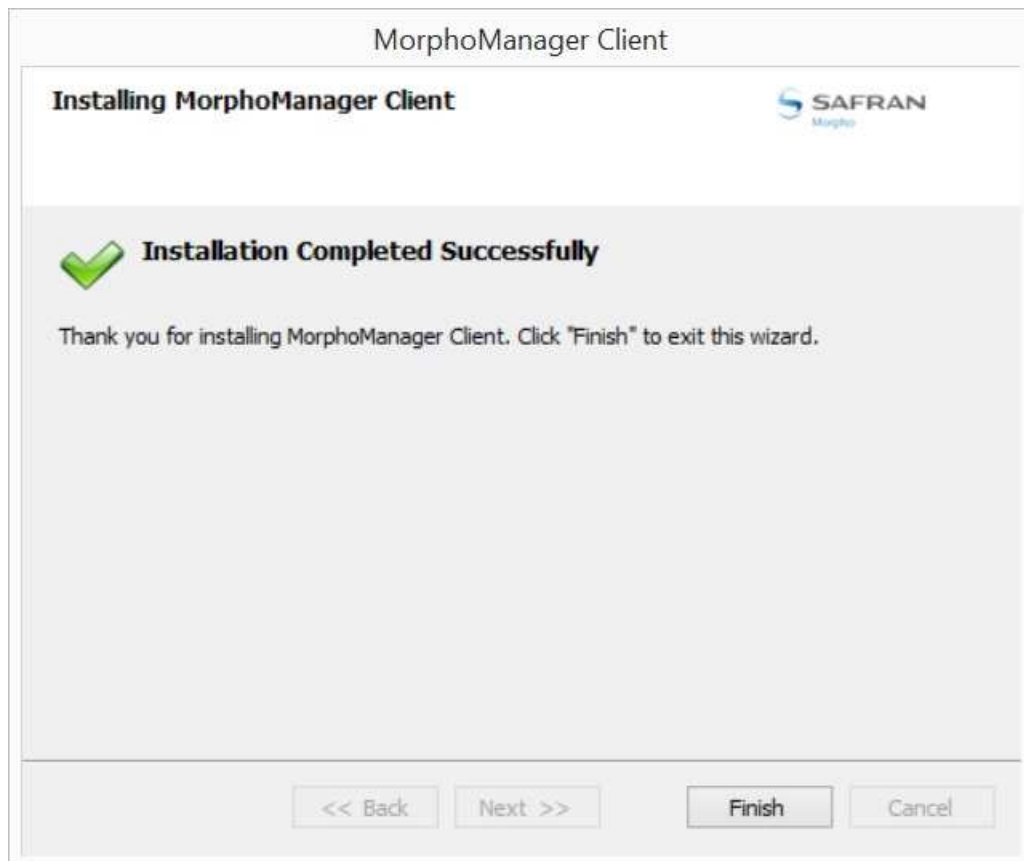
MorphoManager Client

Installing MorphoManager Client

SAFRAN
Morpho

Installation Completed Successfully

Thank you for installing MorphoManager Client. Click "Finish" to exit this wizard.

<< Back
Next >>
Finish
Cancel